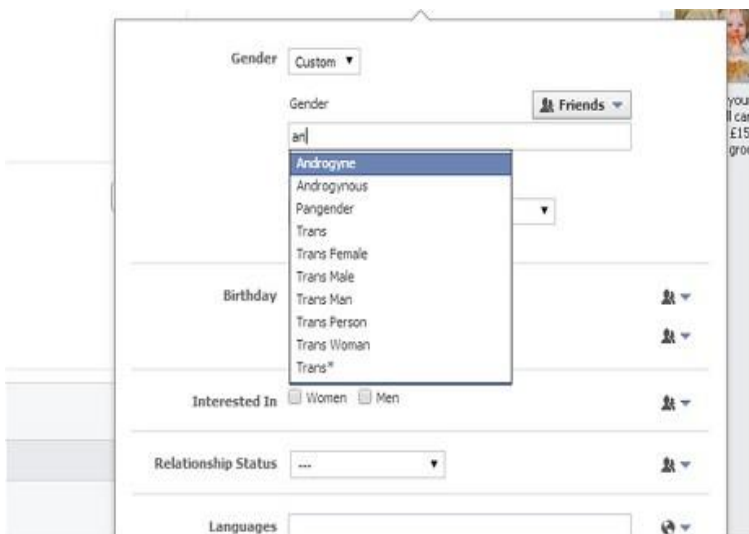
Gender Custom ▼

Gender

Friends

an

Androgyne
Androgynous
Pangender
Trans
Trans Female
Trans Male
Trans Man
Trans Person
Trans Woman
Trans*

Birthday

Interested In Women Men

Relationship Status ---

Languages

you
l ca
£15
gro